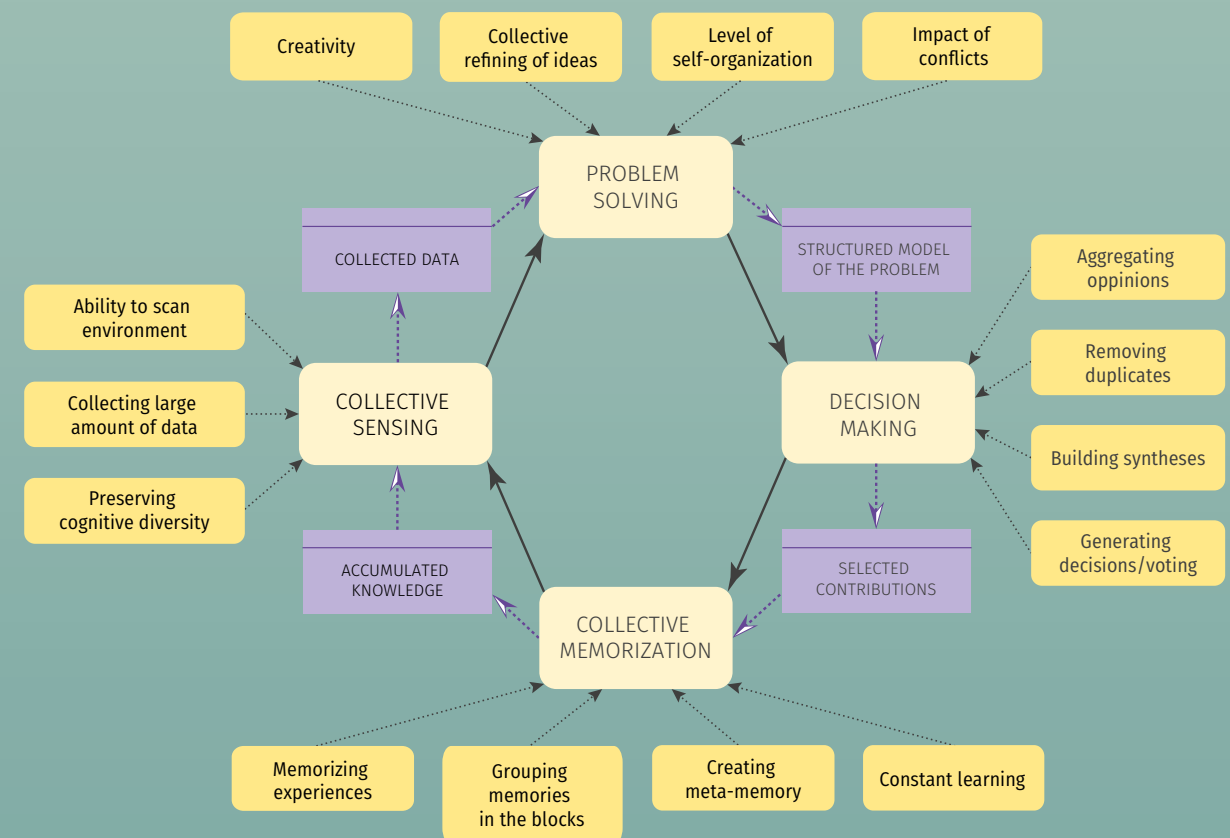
Creativity

Collective refining of ideas

Level of self-organization

Impact of conflicts

PROBLEM SOLVING

COLLECTED DATA

STRUCTURED MODEL OF THE PROBLEM

Aggregating oppinions

Ability to scan environment

Removing duplicates

COLLECTIVE SENSING

DECISION MAKING

Collecting large amount of data

Building syntheses

Preserving cognitive diversity

Generating decisions/voting

ACCUMULATED KNOWLEDGE

SELECTED CONTRIBUTIONS

COLLECTIVE MEMORIZATION

Memorizing experiences

Grouping memories in the blocks

Creating meta-memory

Constant learning